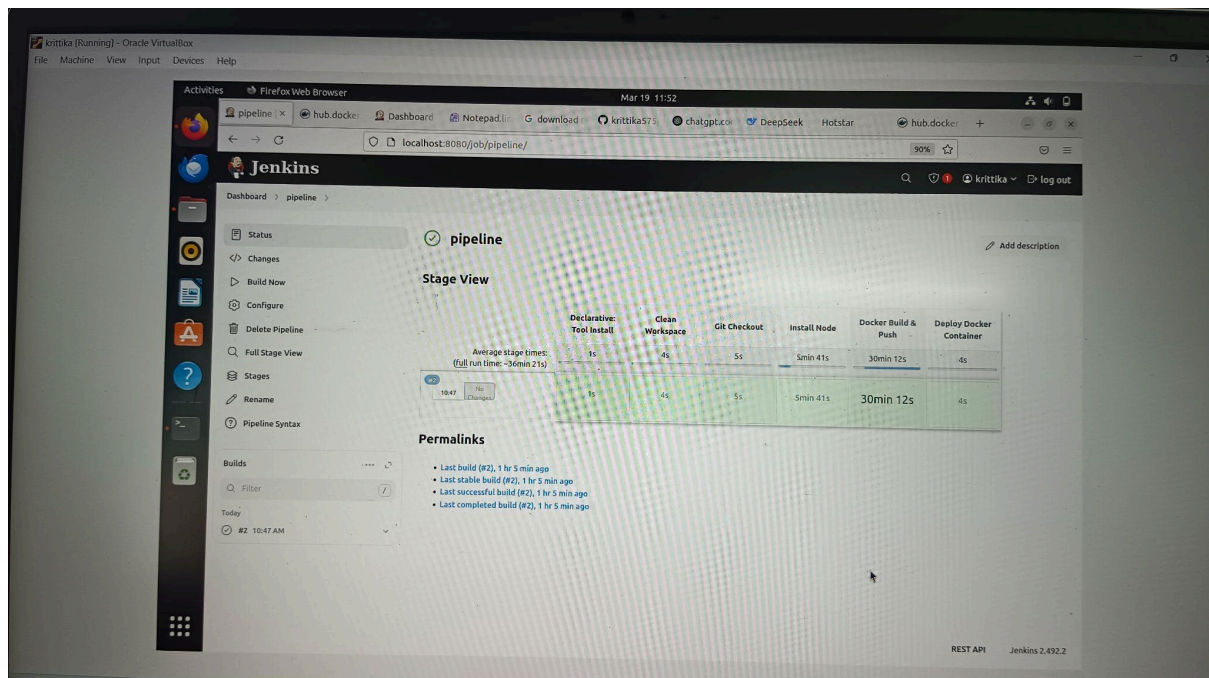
krittika [Running] - Oracle VirtualBox
File Machine View Input Devices Help

Activities Firefox Web Browser Mar 19 11:52

pipeline | × hub.docker Dashboard Notepad.li G download krittika575 chatgpt.co DeepSeek Hotstar hub.docker +

localhost:8080/job/pipeline/ 90%

Jenkins

krittika log out

Dashboard > pipeline >

Status
Changes
Build Now
Configure
Delete Pipeline
Full Stage View
Stages
Rename
Pipeline Syntax

pipeline

Add description

Stage View

| | Declarative: Tool Install | Clean Workspace | Git Checkout | Install Node | Docker Build & Push | Deploy Docker Container |
|---|---|---|---|---|---|---|
| Average stage times: (full run time: ~36min 21s) | 1s | 4s | 5s | 5min 41s | 30min 12s | 4s |
| #2 10:47 No Changes | 1s | 4s | 5s | 5min 41s | 30min 12s | 4s |

Permalinks

• Last build (#2), 1 hr 5 min ago
• Last stable build (#2), 1 hr 5 min ago
• Last successful build (#2), 1 hr 5 min ago
• Last completed build (#2), 1 hr 5 min ago

Builds

Filter /

Today

#2 10:47 AM

REST API Jenkins 2.492.2